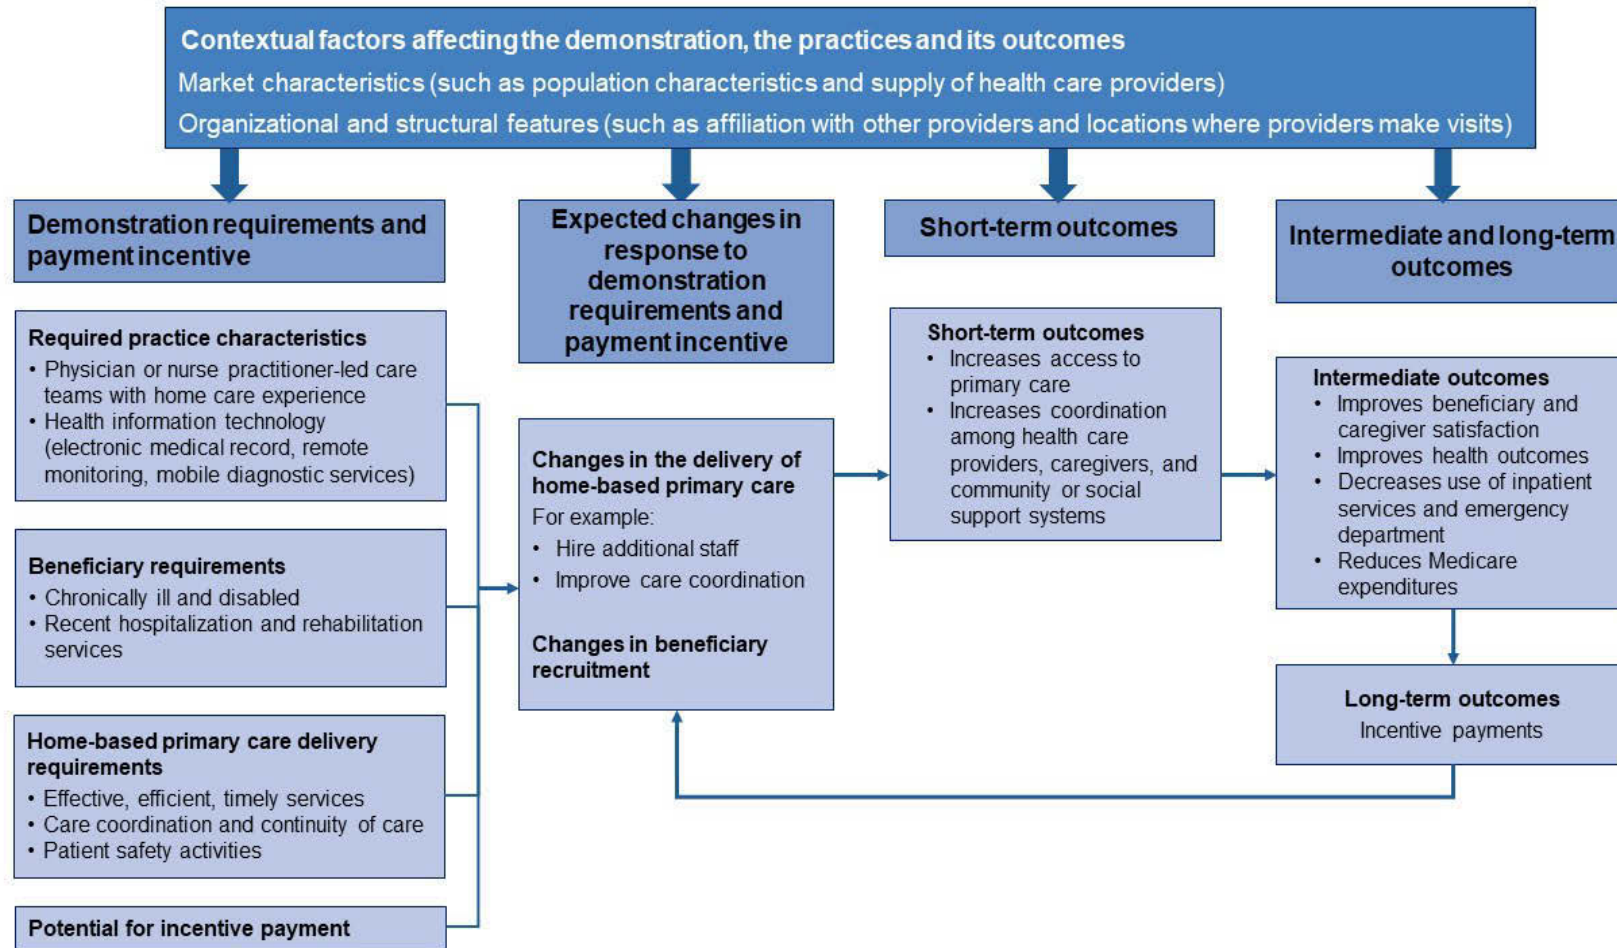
Contextual factors affecting the demonstration, the practices and its outcomes
Market characteristics (such as population characteristics and supply of health care providers)
Organizational and structural features (such as affiliation with other providers and locations where providers make visits)

Demonstration requirements and payment incentive

Expected changes in response to demonstration requirements and payment incentive

Short-term outcomes

Intermediate and long-term outcomes

Required practice characteristics
• Physician or nurse practitioner-led care teams with home care experience
• Health information technology (electronic medical record, remote monitoring, mobile diagnostic services)

Beneficiary requirements
• Chronically ill and disabled
• Recent hospitalization and rehabilitation services

Home-based primary care delivery requirements
• Effective, efficient, timely services
• Care coordination and continuity of care
• Patient safety activities

Potential for incentive payment

Changes in the delivery of home-based primary care
For example:
• Hire additional staff
• Improve care coordination

Changes in beneficiary recruitment

Short-term outcomes
• Increases access to primary care
• Increases coordination among health care providers, caregivers, and community or social support systems

Intermediate outcomes
• Improves beneficiary and caregiver satisfaction
• Improves health outcomes
• Decreases use of inpatient services and emergency department
• Reduces Medicare expenditures

Long-term outcomes
Incentive payments